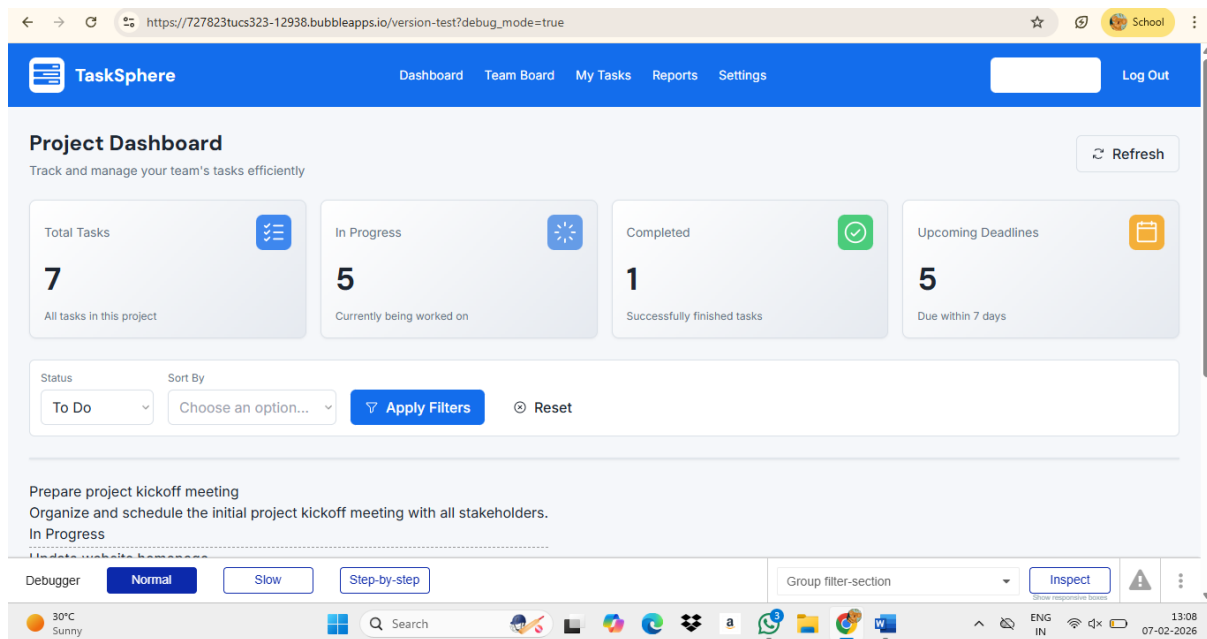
https://727823tucs323-12938.bubbleapps.io/version-test?debug_mode=true

School

TaskSphere

Dashboard Team Board My Tasks Reports Settings

Log Out

Project Dashboard

Track and manage your team's tasks efficiently

Refresh

Total Tasks
7
All tasks in this project

In Progress
5
Currently being worked on

Completed
1
Successfully finished tasks

Upcoming Deadlines
5
Due within 7 days

Status
To Do

Sort By
Choose an option...

Apply Filters

Reset

Prepare project kickoff meeting
Organize and schedule the initial project kickoff meeting with all stakeholders.
In Progress
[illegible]

Debugger Normal Slow Step-by-step

Group filter-section

Inspect
Show responsive boxes

30°C
Sunny

Search

ENG
IN

13:08
07-02-2026